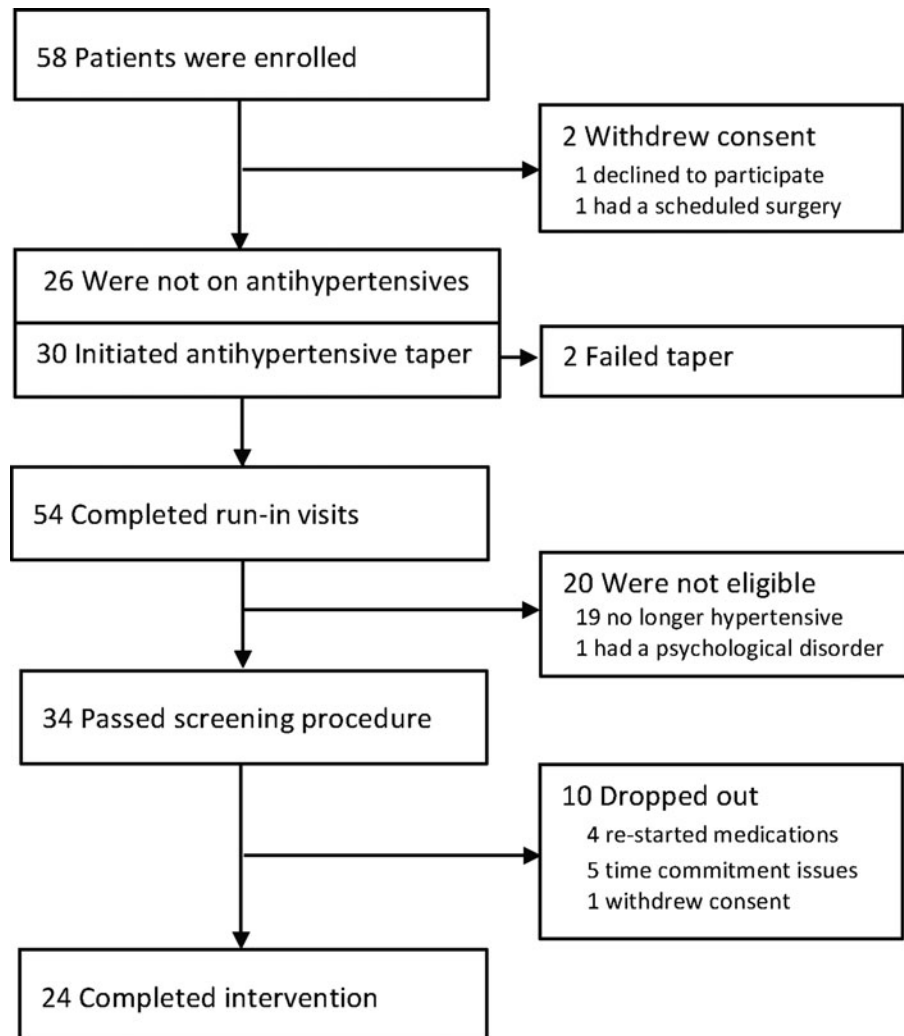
58 Patients were enrolled

2 Withdrew consent
1 declined to participate
1 had a scheduled surgery

26 Were not on antihypertensives

30 Initiated antihypertensive taper

2 Failed taper

54 Completed run-in visits

20 Were not eligible
19 no longer hypertensive
1 had a psychological disorder

34 Passed screening procedure

10 Dropped out
4 re-started medications
5 time commitment issues
1 withdrew consent

24 Completed intervention